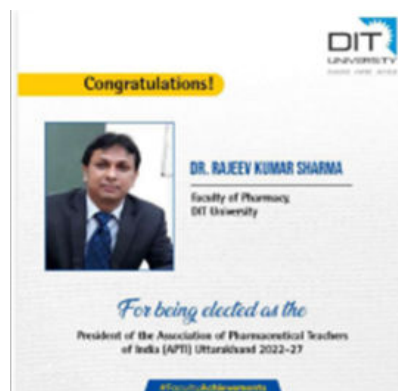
DIT UNIVERSITY

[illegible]

Congratulations!

DR. RAJEEV KUMAR SHARMA

Faculty of Pharmacy, DIT University

For being elected as the

President of the Association of Pharmaceutical Teachers of India (APTI) Uttarakhand 2022-27

#FacultyAchievements